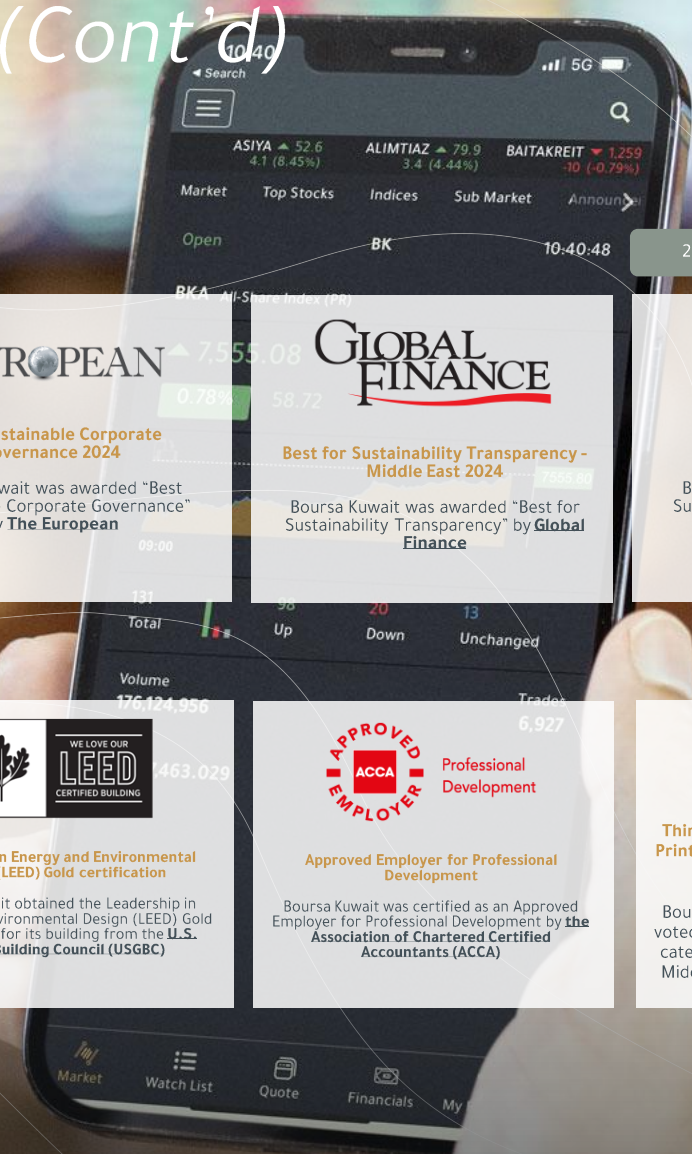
(Cont'd)

10:40
◂ Search
5G

ASIYA ▲ 52.6 4.1 (8.45%)
ALIMTIAZ ▲ 79.9 3.4 (4.44%)
BAITAKREIT ▼ 1.259 -10 (-0.79%)

Market Top Stocks Indices Sub Market Announce

Open BK 10:40:48

BKA All-Share Index (PR)

ROPEAN

stainable Corporate overnance 2024

wait was awarded "Best Corporate Governance" y The European

GLOBAL FINANCE

Best for Sustainability Transparency - Middle East 2024

Boursa Kuwait was awarded "Best for Sustainability Transparency" by Global Finance

131 Total 98 Up 20 Down 13 Unchanged

Volume 176,124,956

Trades 6,927

WE LOVE OUR LEED CERTIFIED BUILDING

n Energy and Environmental LEED) Gold certification

it obtained the Leadership in vironmental Design (LEED) Gold for its building from the U.S. Building Council (USGBC)

APPROVED ACCA EMPLOYER Professional Development

Approved Employer for Professional Development

Boursa Kuwait was certified as an Approved Employer for Professional Development by the Association of Chartered Certified Accountants (ACCA)

Thir Print

Bou voted cate Mid

Market Watch List Quote Financials My